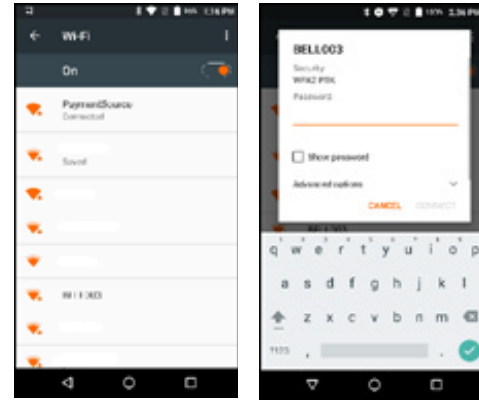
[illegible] 1:16 PM

Wi-Fi

On

PaymentSource
Connected

Saved

BELL003

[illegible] 2:36 PM

BELL003

Security
WPA2 PSK

Password

Show password

Advanced options

CANCEL CONNECT

BELL003

q w e r t y u i o p

a s d f g h j k l

z x c v b n m

?123 , .